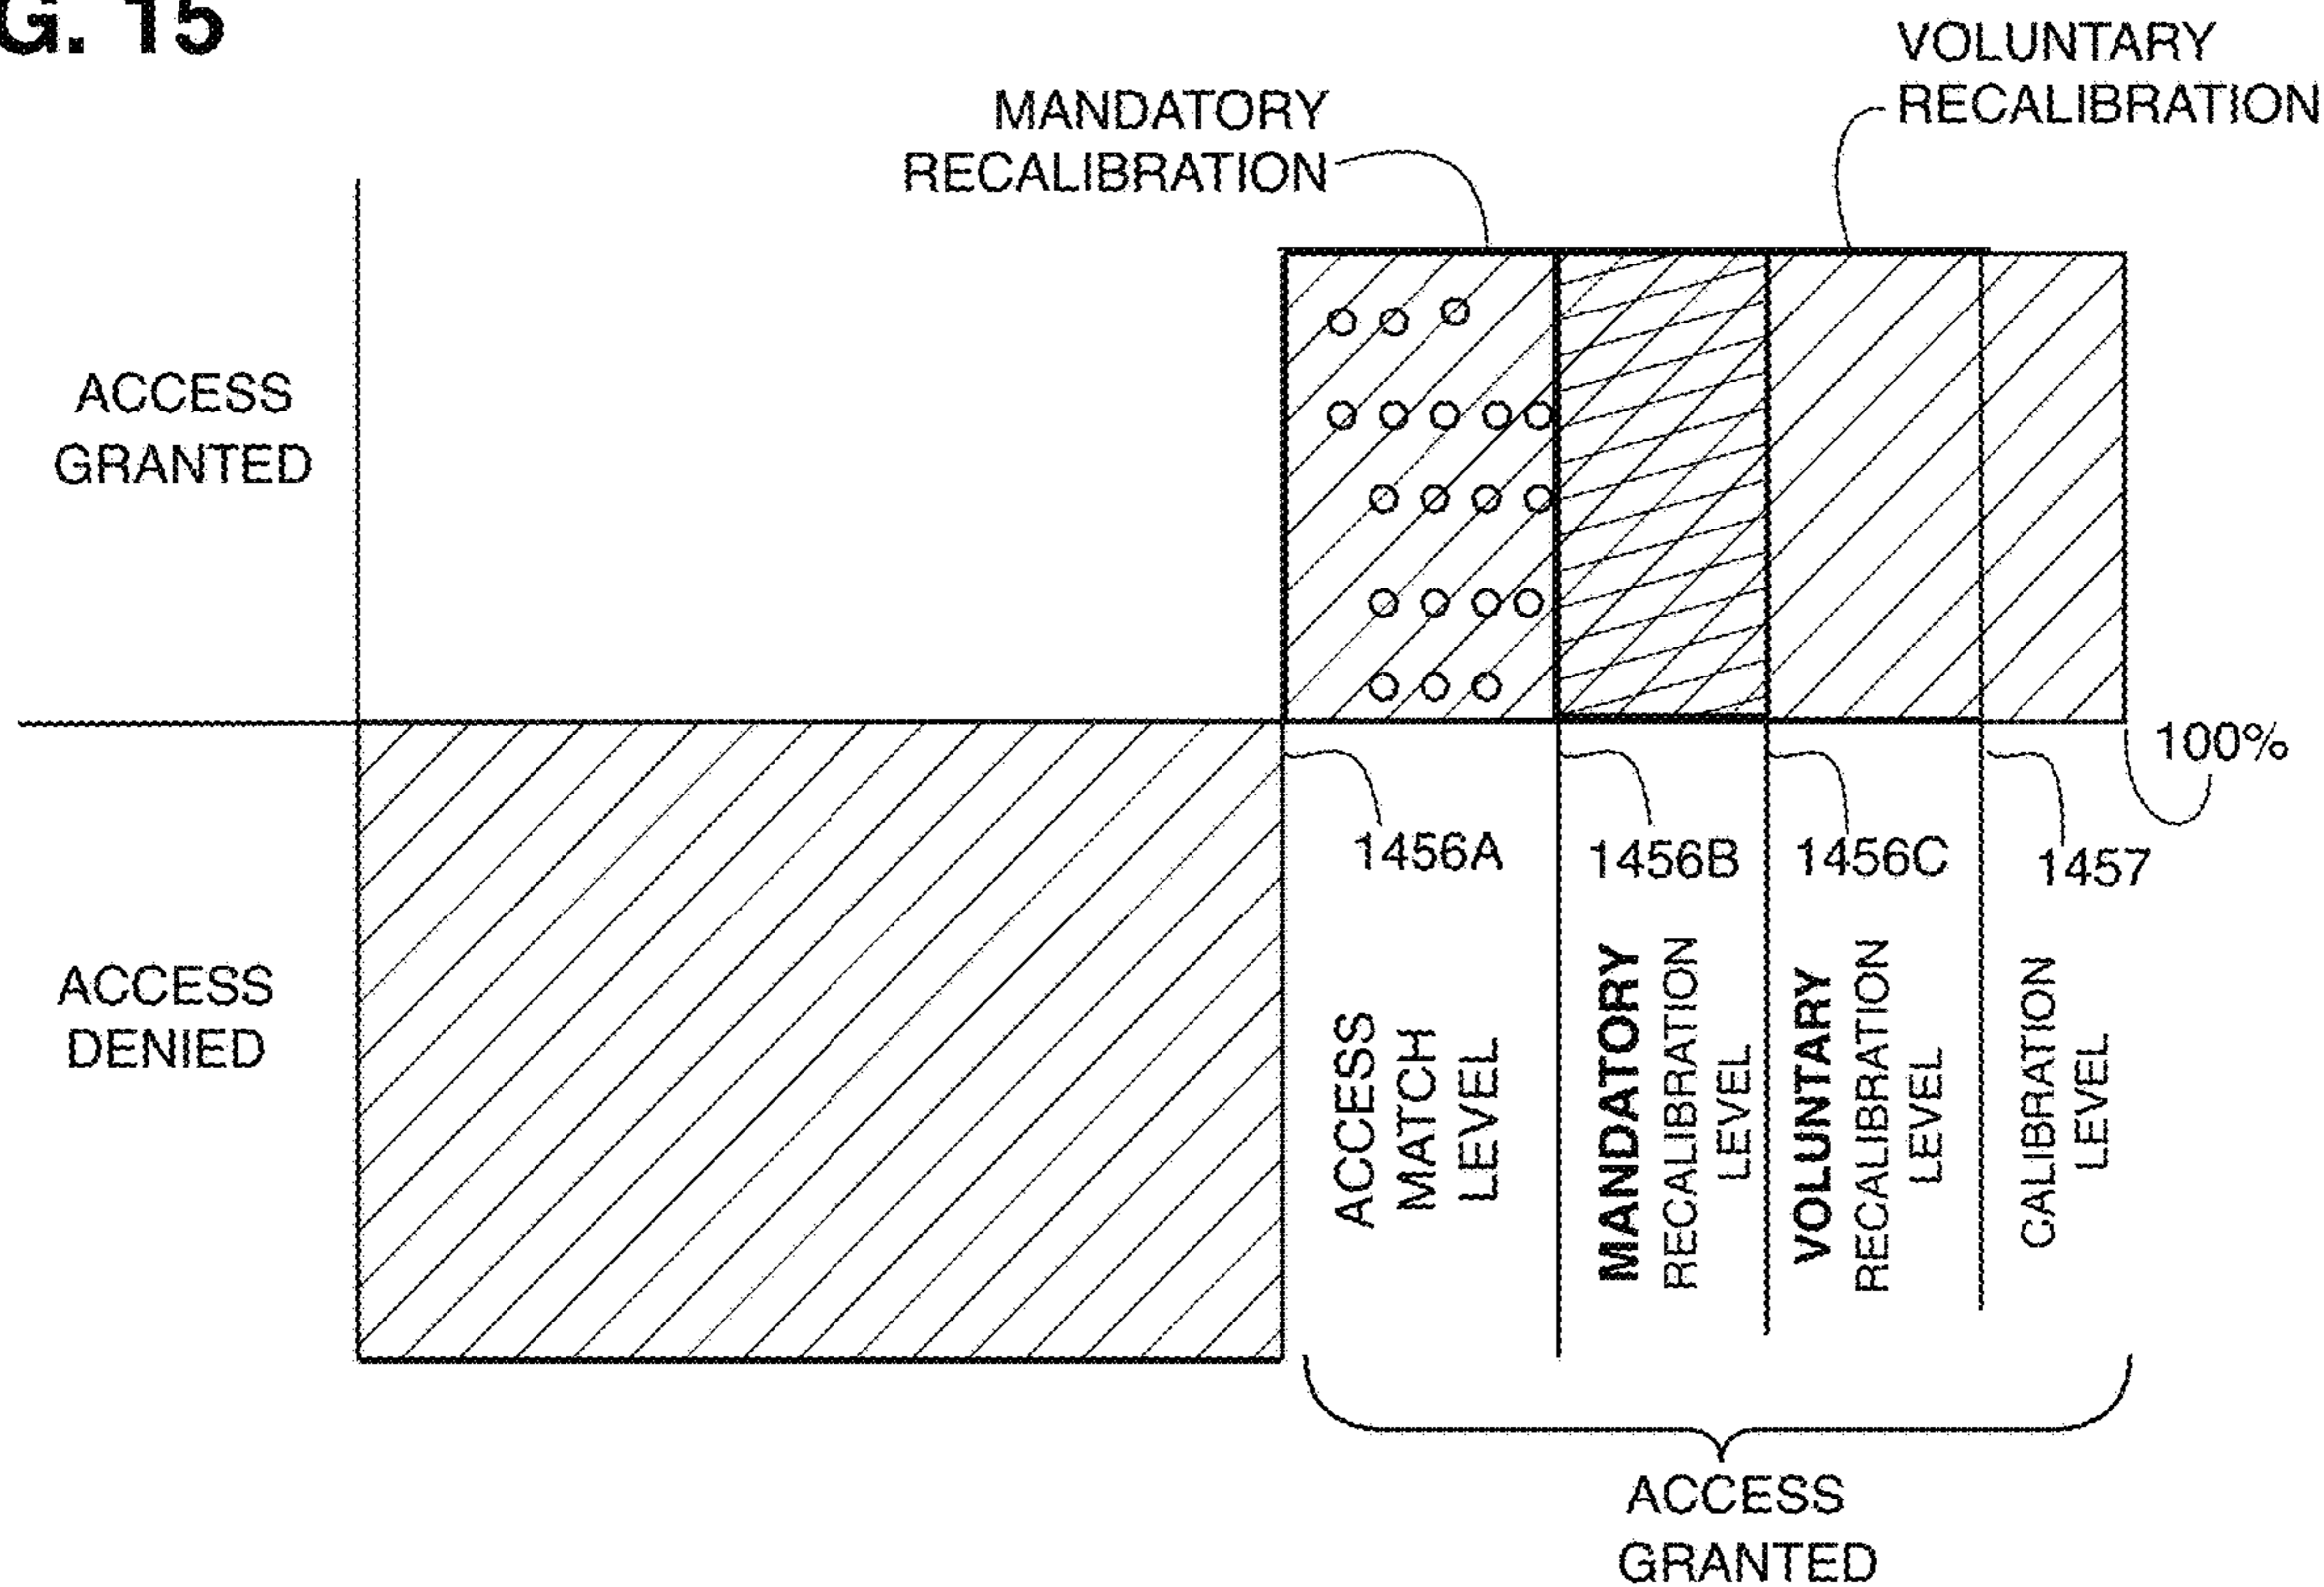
G. 15

VOLUNTARY RECALIBRATION

MANDATORY RECALIBRATION

ACCESS GRANTED

ACCESS DENIED

100%

1456A

1456B

1456C

1457

ACCESS MATCH LEVEL

MANDATORY RECALIBRATION LEVEL

VOLUNTARY RECALIBRATION LEVEL

CALIBRATION LEVEL

ACCESS GRANTED